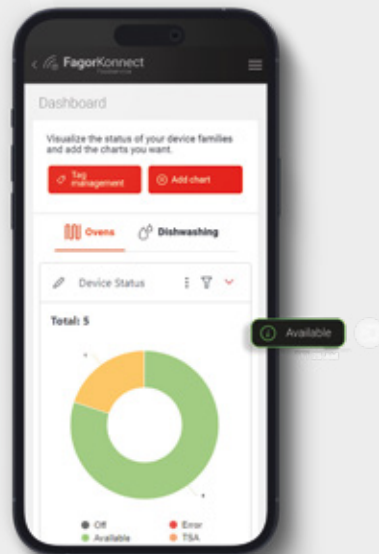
FagorKonnect

Dashboard

Visualize the status of your device families and add the charts you want.

Tag management

Add chart

Ovens

Dishwashing

Device Status

Total: 5

Available

Off
Error
Available
TSA